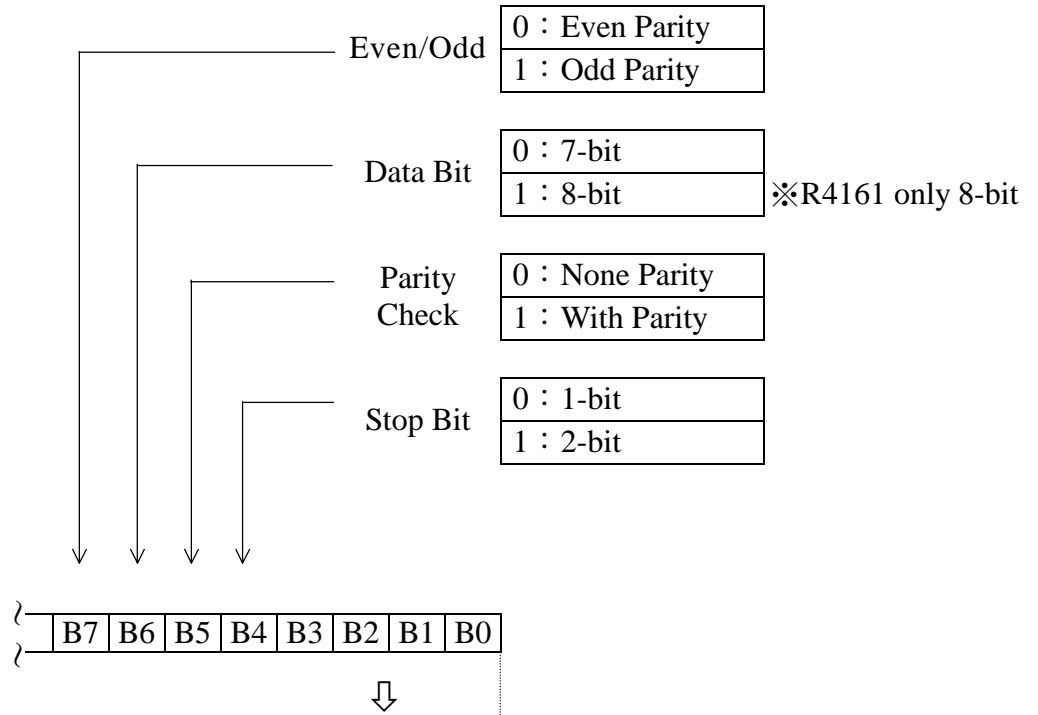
Even/Odd

| 0：Even Parity |
|---|
| 1：Odd Parity |

Data Bit

| 0：7-bit |
|---|
| 1：8-bit |

※R4161 only 8-bit

Parity Check

| 0：None Parity |
|---|
| 1：With Parity |

Stop Bit

| 0：1-bit |
|---|
| 1：2-bit |

| B7 | B6 | B5 | B4 | B3 | B2 | B1 | B0 |
|---|---|---|---|---|---|---|---|

⇩